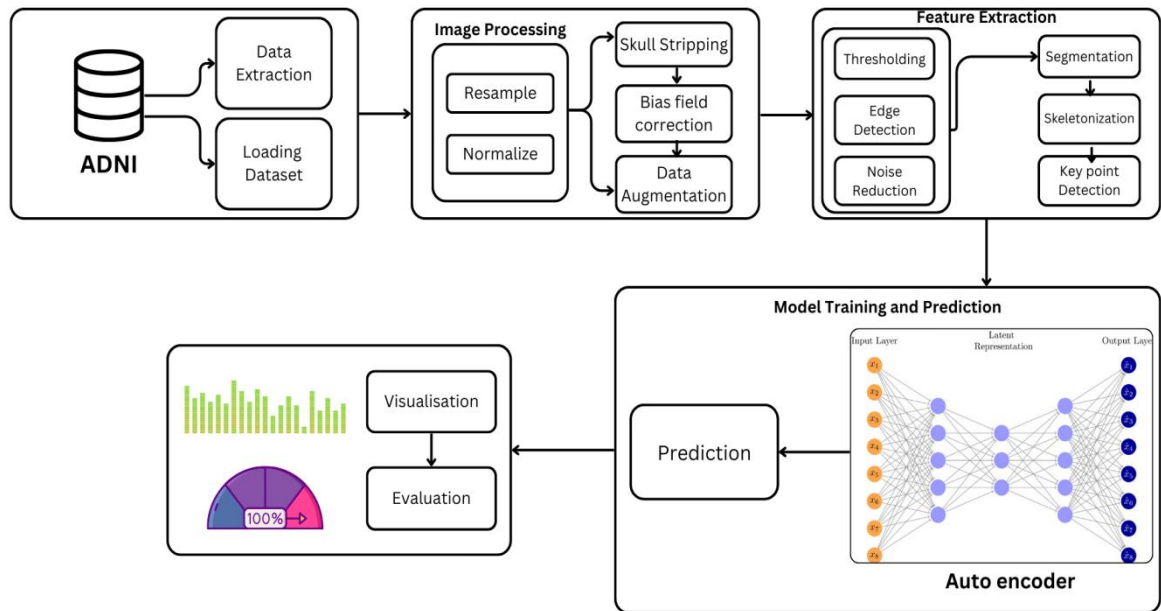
ADNI

Data Extraction

Loading Dataset

Image Processing

Resample

Normalize

Skull Stripping

Bias field correction

Data Augmentation

Feature Extraction

Thresholding

Edge Detection

Noise Reduction

Segmentation

Skeletonization

Key point Detection

Model Training and Prediction

Input Layer

Latent Representation

Output Laye

$x_1$ $x_2$ $x_3$ $x_4$ $x_5$ $x_6$ $x_7$ $x_8$

$\hat{x}_1$ $\hat{x}_2$ $\hat{x}_3$ $\hat{x}_4$ $\hat{x}_5$ $\hat{x}_6$ $\hat{x}_7$ $\hat{x}_8$

Auto encoder

Prediction

Visualisation

Evaluation

100%